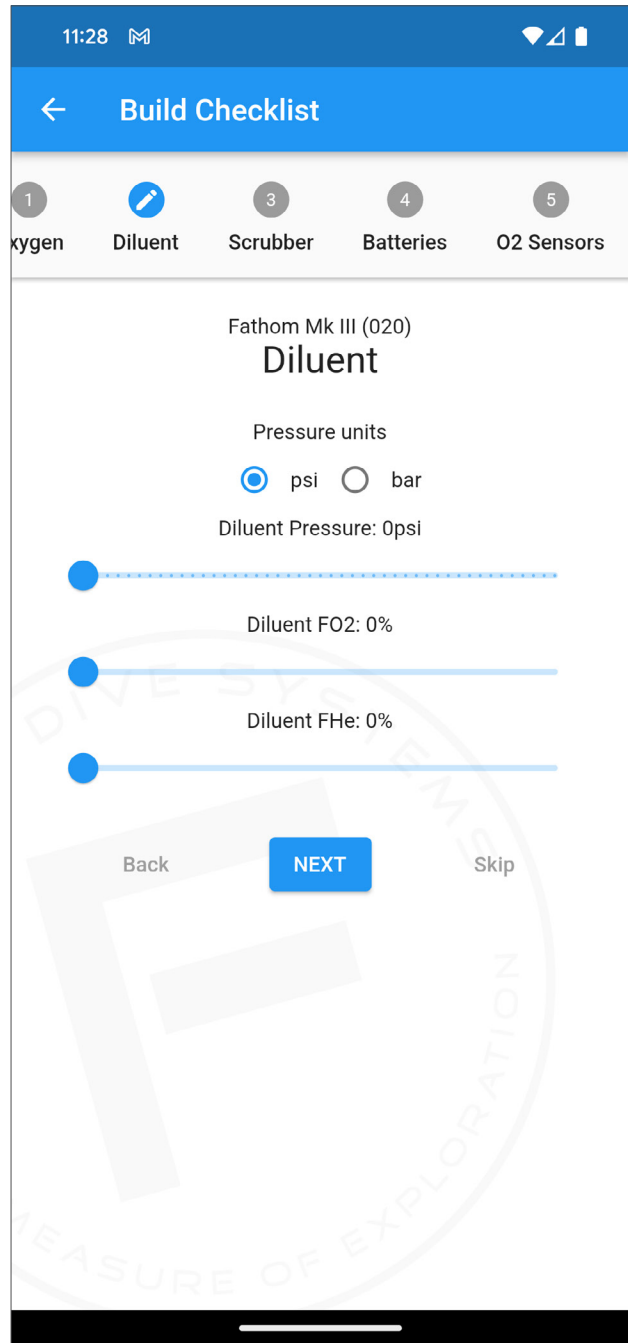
11:28

← Build Checklist

1 xygen Diluent 3 Scrubber 4 Batteries 5 O2 Sensors

Fathom Mk III (020)
Diluent

Pressure units

psi bar

Diluent Pressure: 0psi

Diluent FO2: 0%

Diluent FHe: 0%

Back NEXT Skip

DIVE SYSTEMS
MEASURE OF EXPLORATION